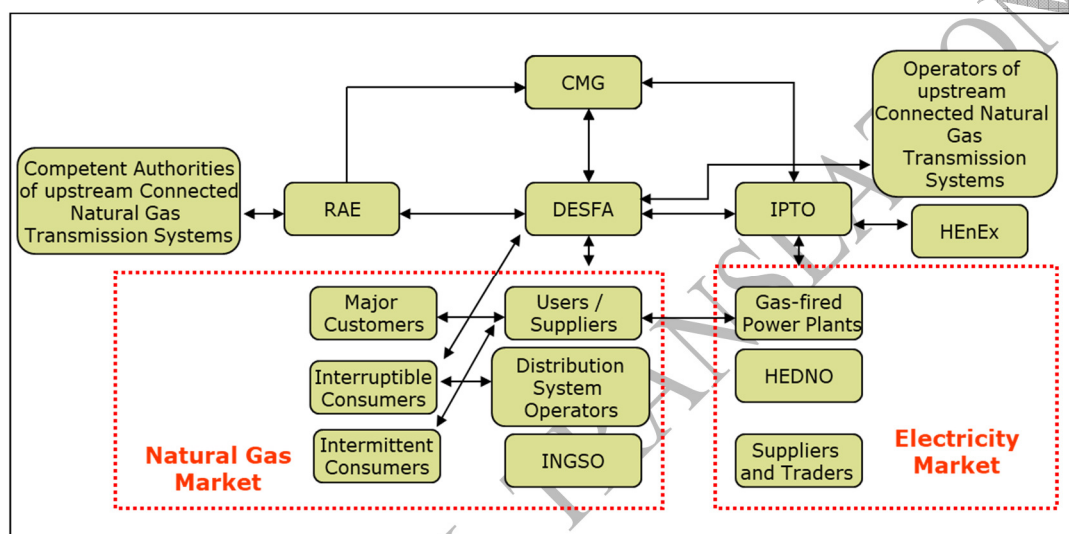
CMG

Operators of upstream Connected Natural Gas Transmission Systems

Competent Authorities of upstream Connected Natural Gas Transmission Systems

RAE

DESFA

IPTO

HEnEx

Major Customers

Users / Suppliers

Gas-fired Power Plants

Interruptible Consumers

Distribution System Operators

HEDNO

Intermittent Consumers

INGSO

Suppliers and Traders

Natural Gas Market

Electricity Market

TRANSLATION